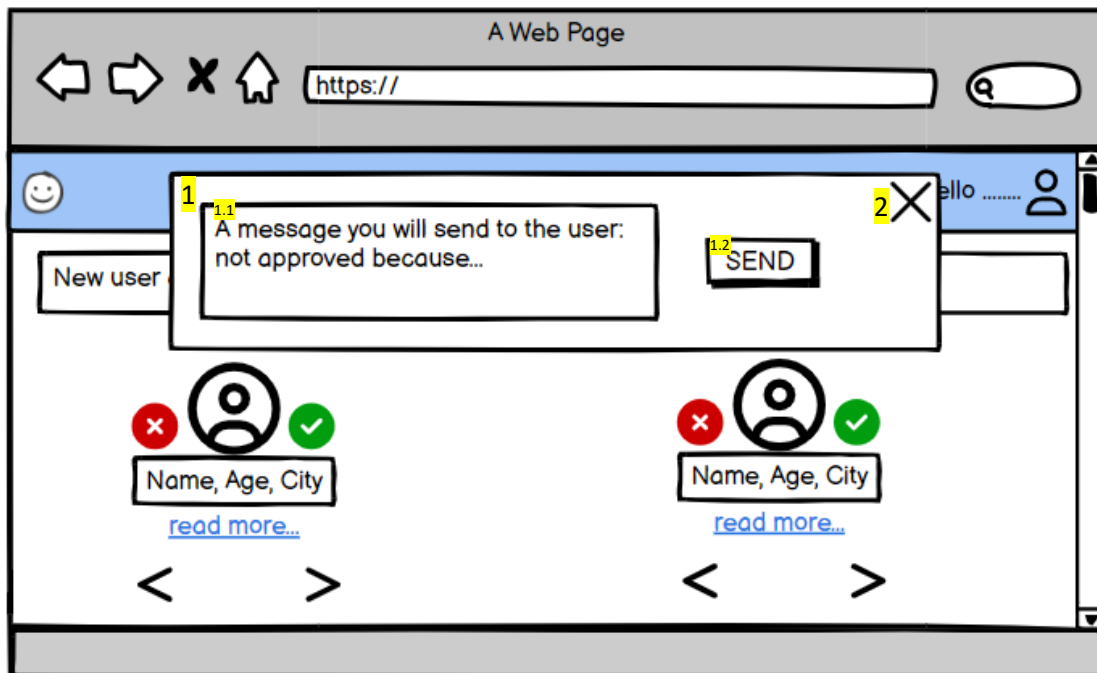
A Web Page

https://

ello ........

New user

1

1.1

A message you will send to the user: not approved because...

1.2

SEND

2

Name, Age, City

read more...

<   >

Name, Age, City

read more...

<   >